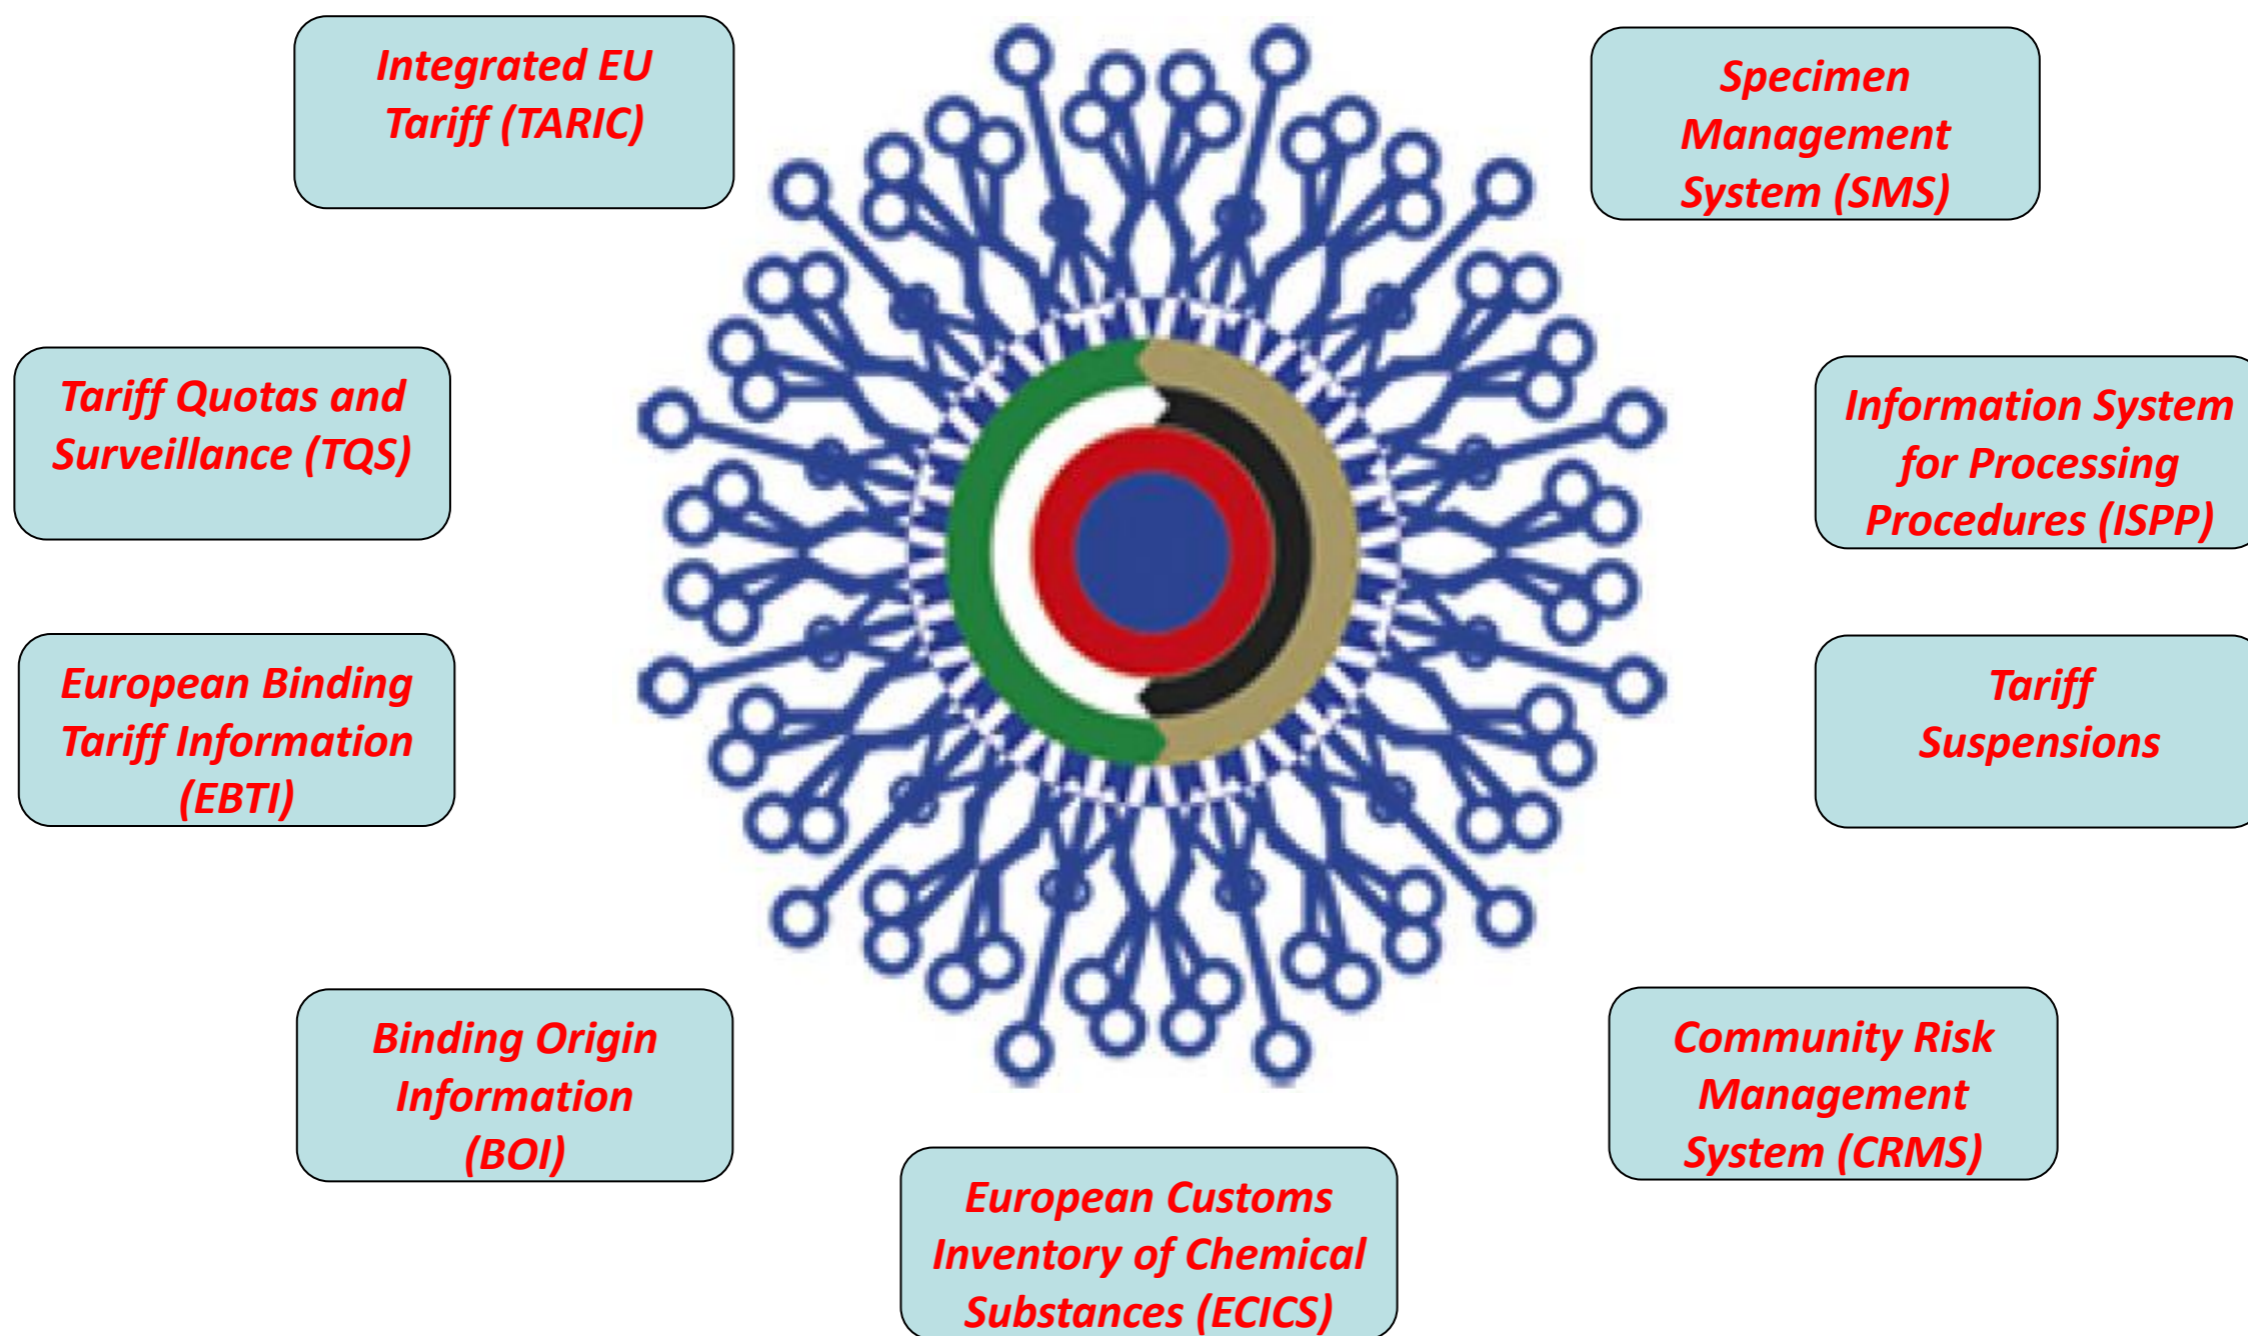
Integrated EU Tariff (TARIC)

Specimen Management System (SMS)

Tariff Quotas and Surveillance (TQS)

Information System for Processing Procedures (ISPP)

European Binding Tariff Information (EBTI)

Tariff Suspensions

Binding Origin Information (BOI)

Community Risk Management System (CRMS)

European Customs Inventory of Chemical Substances (ECICS)